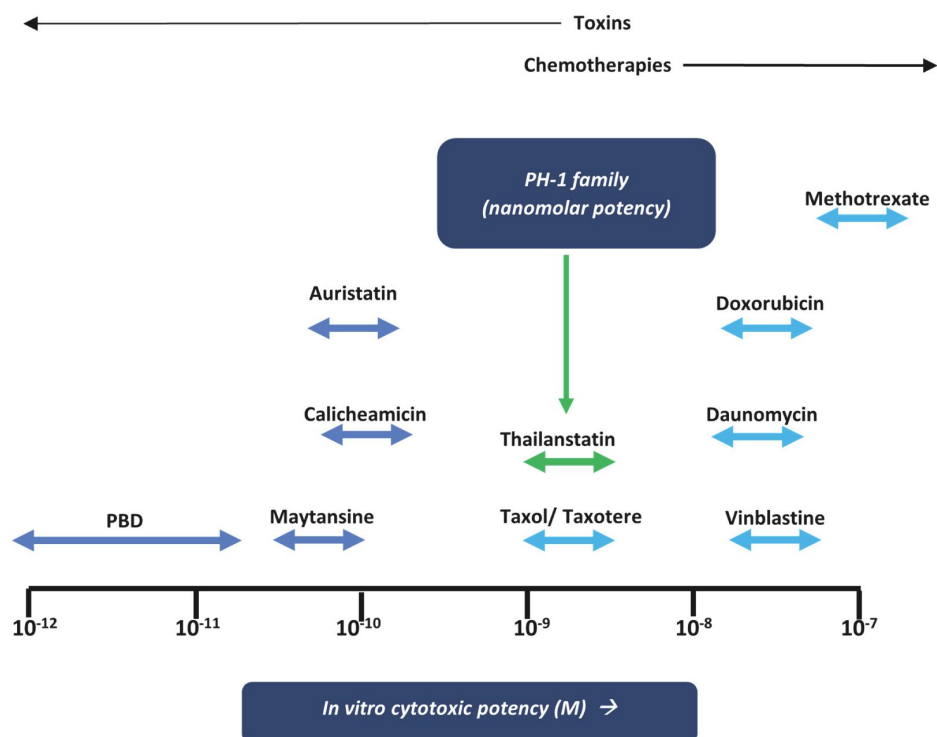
Toxins

Chemotherapies

PH-1 family
(nanomolar potency)

Methotrexate

Auristatin

Doxorubicin

Calicheamicin

Daunomycin

Thailanstatin

PBD

Maytansine

Taxol/ Taxotere

Vinblastine

$10^{-12}$ $10^{-11}$ $10^{-10}$ $10^{-9}$ $10^{-8}$ $10^{-7}$

In vitro cytotoxic potency (M) →